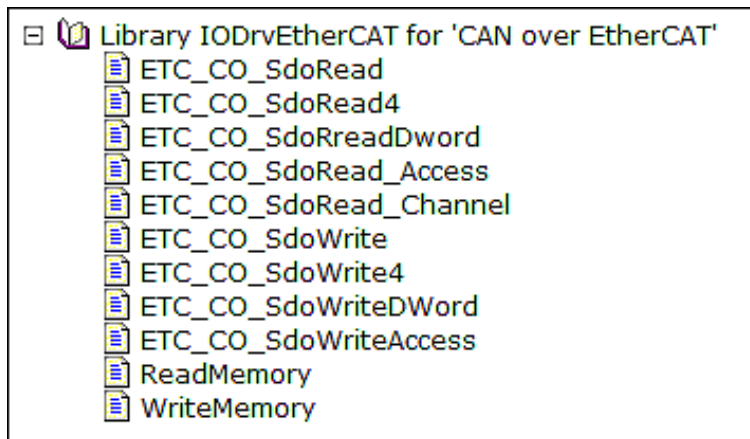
Library IODrvEtherCAT for 'CAN over EtherCAT'
ETC_CO_SdoRead
ETC_CO_SdoRead4
ETC_CO_SdoRreadDword
ETC_CO_SdoRead_Access
ETC_CO_SdoRead_Channel
ETC_CO_SdoWrite
ETC_CO_SdoWrite4
ETC_CO_SdoWriteDWord
ETC_CO_SdoWriteAccess
ReadMemory
WriteMemory